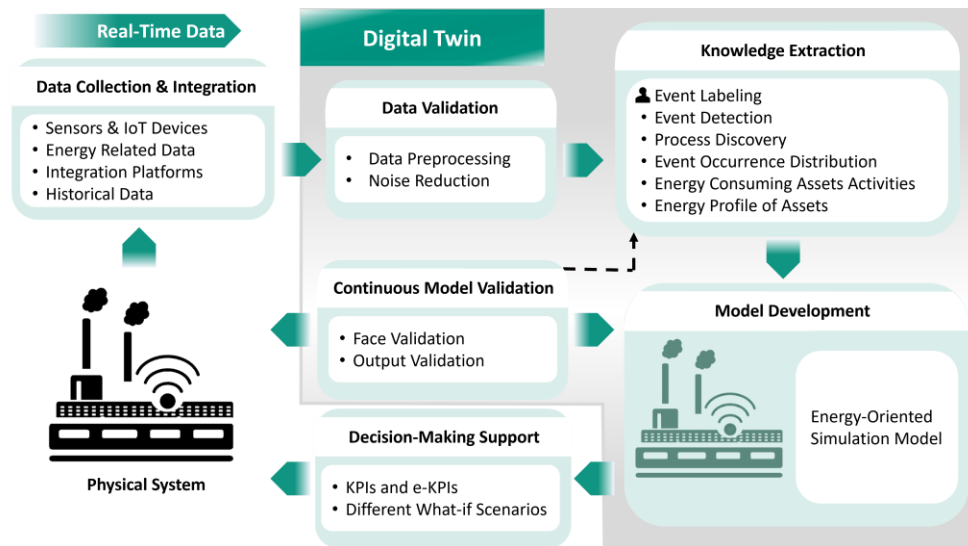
Real-Time Data

Digital Twin

Knowledge Extraction

Data Collection & Integration

- Sensors & IoT Devices
- Energy Related Data
- Integration Platforms
- Historical Data

Data Validation

- Data Preprocessing
- Noise Reduction

Event Labeling
- Event Detection
- Process Discovery
- Event Occurrence Distribution
- Energy Consuming Assets Activities
- Energy Profile of Assets

Continuous Model Validation

- Face Validation
- Output Validation

Model Development

Energy-Oriented Simulation Model

Decision-Making Support

- KPIs and e-KPIs
- Different What-if Scenarios

Physical System